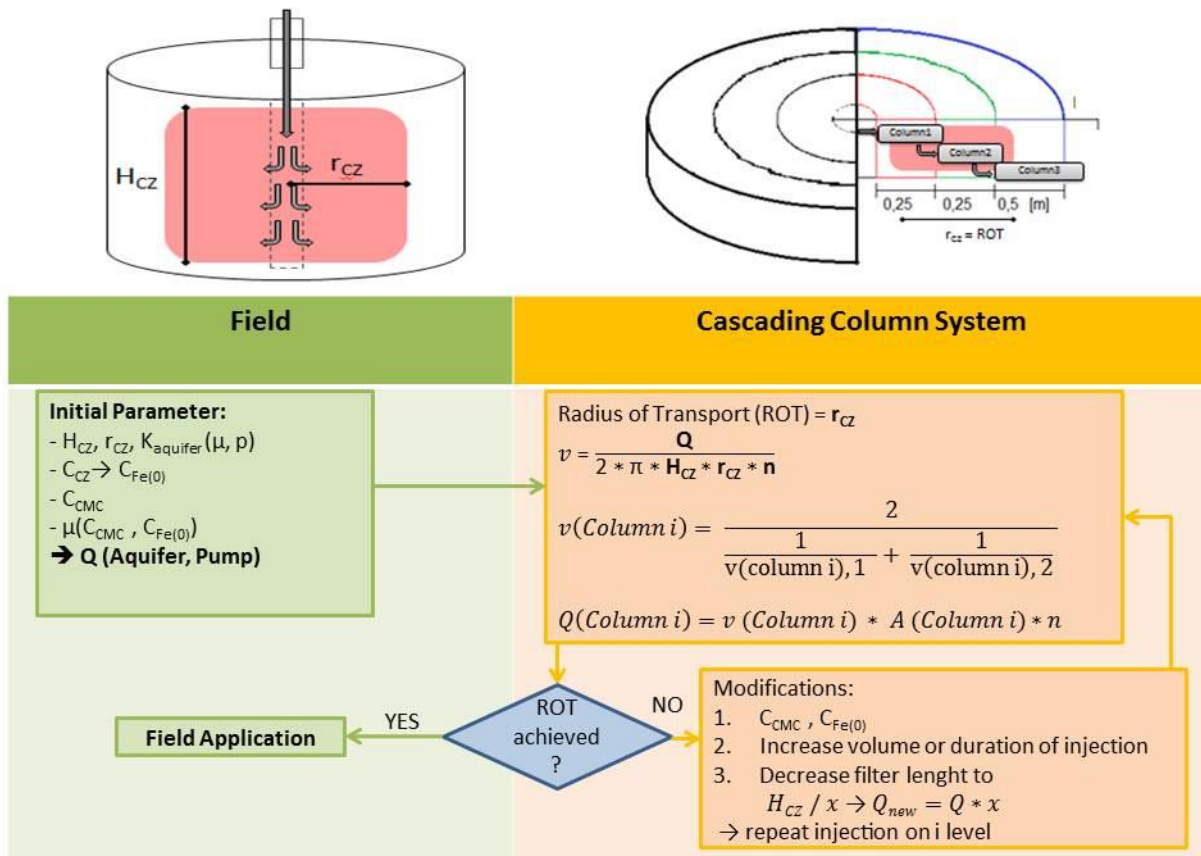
$H_{CZ}$

$r_{CZ}$

Column1

Column2

Column3

0,25 0,25 0,5 [m]

$r_{cz}$ = ROT

Field

Cascading Column System

Initial Parameter:
- $H_{CZ}$, $r_{CZ}$, $K_{aquifer}(\mu, p)$
- $C_{CZ} \rightarrow C_{Fe(0)}$
- $C_{CMC}$
- $\mu(C_{CMC}, C_{Fe(0)})$
➔ Q (Aquifer, Pump)

Radius of Transport (ROT) = $r_{CZ}$

$v = \frac{Q}{2 * \pi * H_{CZ} * r_{CZ} * n}$

$v(Column\, i) = \frac{2}{\frac{1}{v(column\ i),1} + \frac{1}{v(column\ i),2}}$

$Q(Column\, i) = v\ (Column\, i)\ *\ A\ (Column\, i) * n$

ROT achieved ?

YES

NO

Field Application

Modifications:
1. $C_{CMC}$ , $C_{Fe(0)}$
2. Increase volume or duration of injection
3. Decrease filter lenght to $H_{CZ}\ /\ x \rightarrow Q_{new} = Q * x$
→ repeat injection on i level